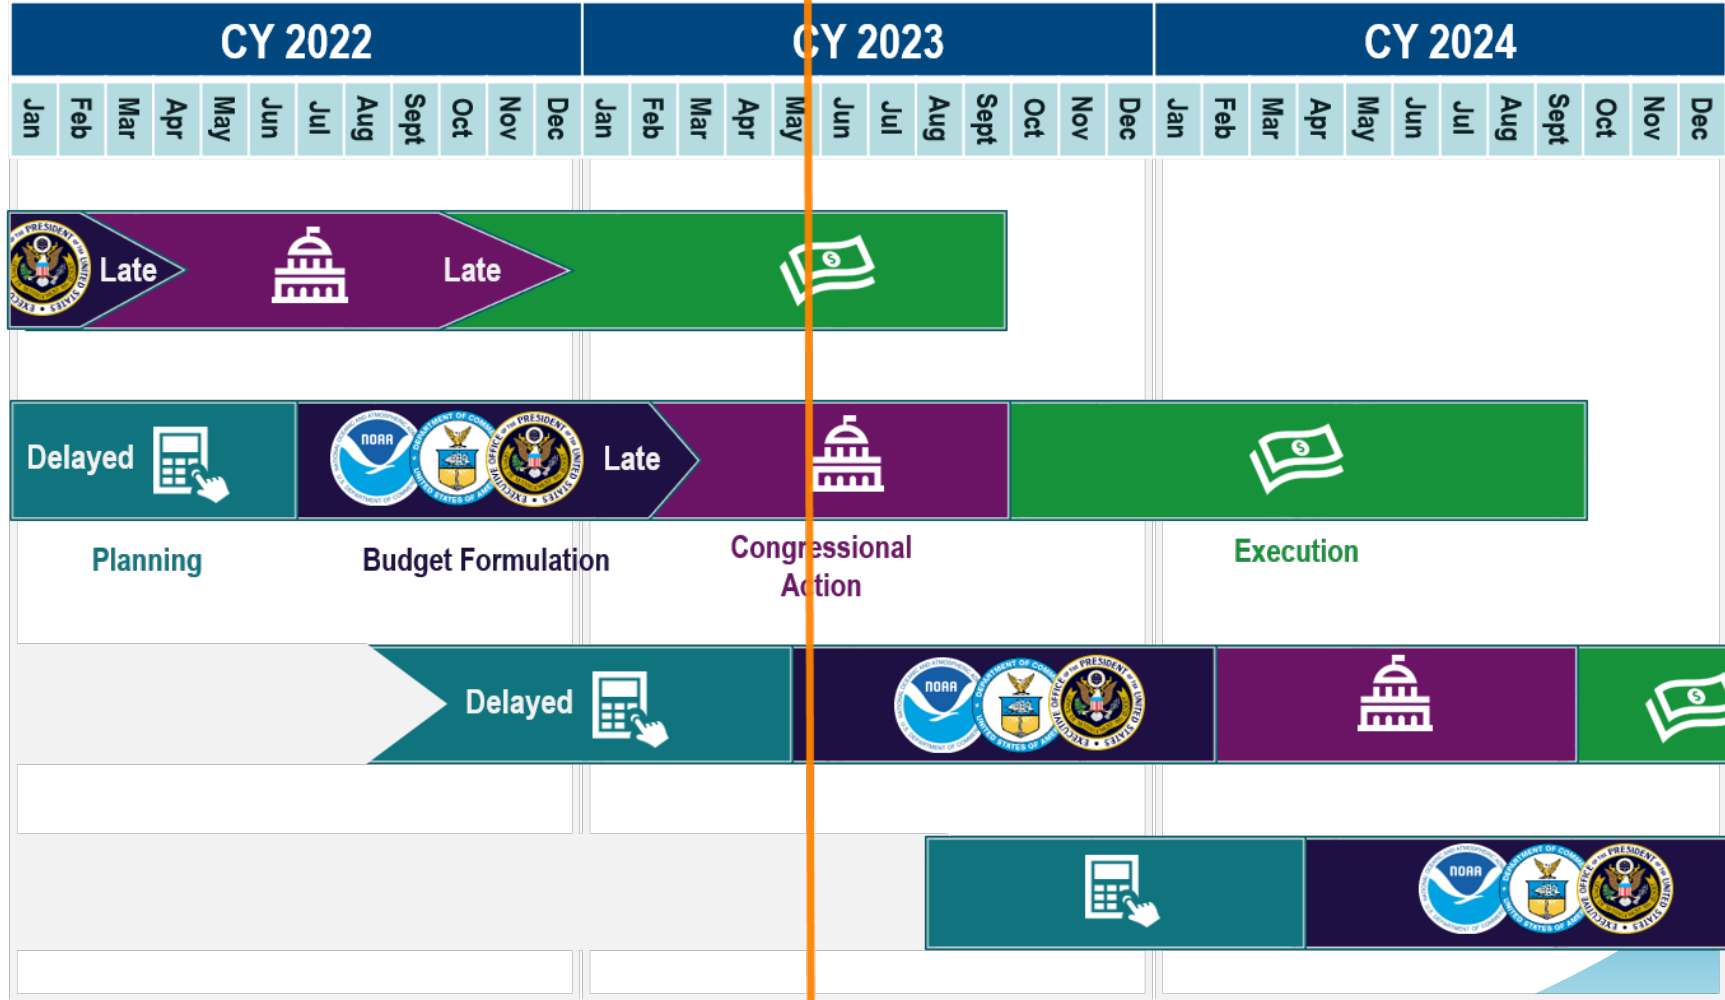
CY 2022

CY 2023

CY 2024

Jan Feb Mar Apr May Jun Jul Aug Sept Oct Nov Dec Jan Feb Mar Apr May Jun Jul Aug Sept Oct Nov Dec Jan Feb Mar Apr May Jun Jul Aug Sept Oct Nov Dec

Late

Late

Delayed

Late

Planning

Budget Formulation

Congressional Action

Execution

Delayed